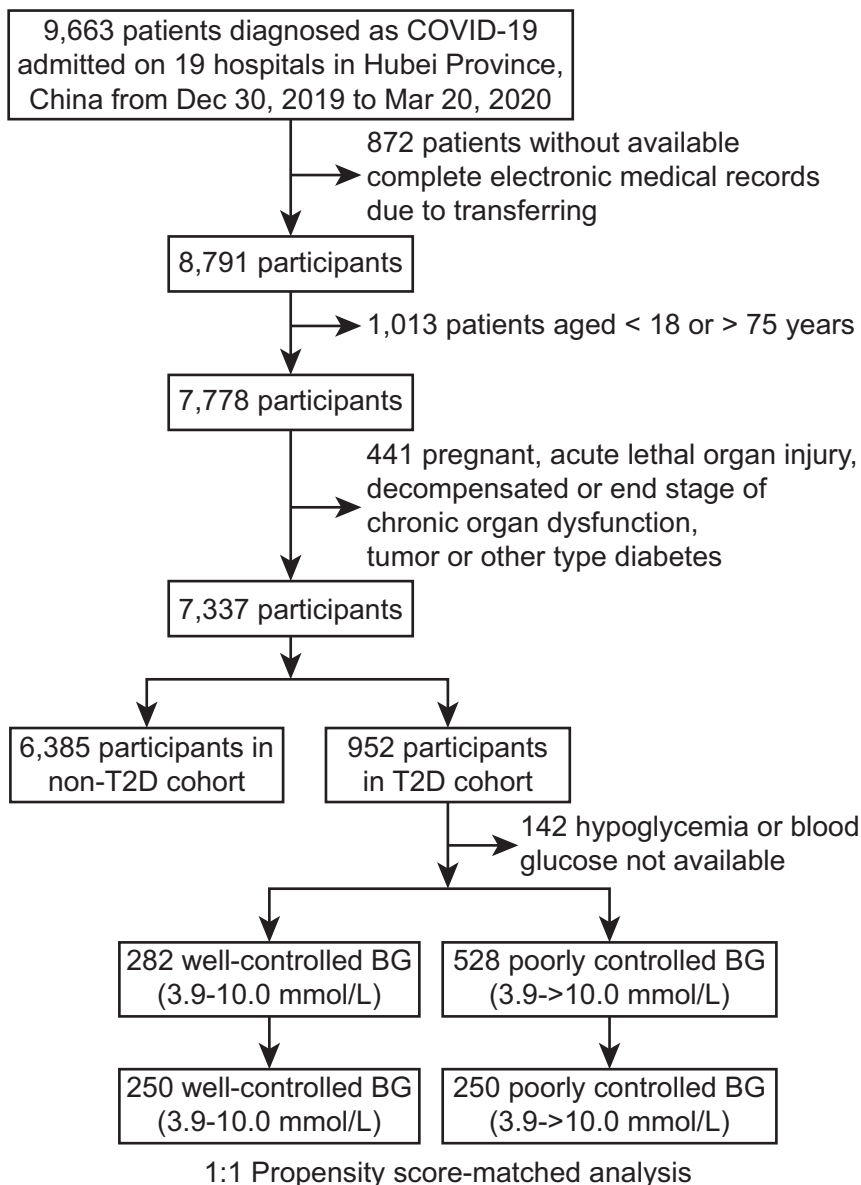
9,663 patients diagnosed as COVID-19 admitted on 19 hospitals in Hubei Province, China from Dec 30, 2019 to Mar 20, 2020

872 patients without available complete electronic medical records due to transferring

8,791 participants

1,013 patients aged < 18 or > 75 years

7,778 participants

441 pregnant, acute lethal organ injury, decompensated or end stage of chronic organ dysfunction, tumor or other type diabetes

7,337 participants

6,385 participants in non-T2D cohort

952 participants in T2D cohort

142 hypoglycemia or blood glucose not available

282 well-controlled BG (3.9-10.0 mmol/L)

528 poorly controlled BG (3.9->10.0 mmol/L)

250 well-controlled BG (3.9-10.0 mmol/L)

250 poorly controlled BG (3.9->10.0 mmol/L)

1:1 Propensity score-matched analysis